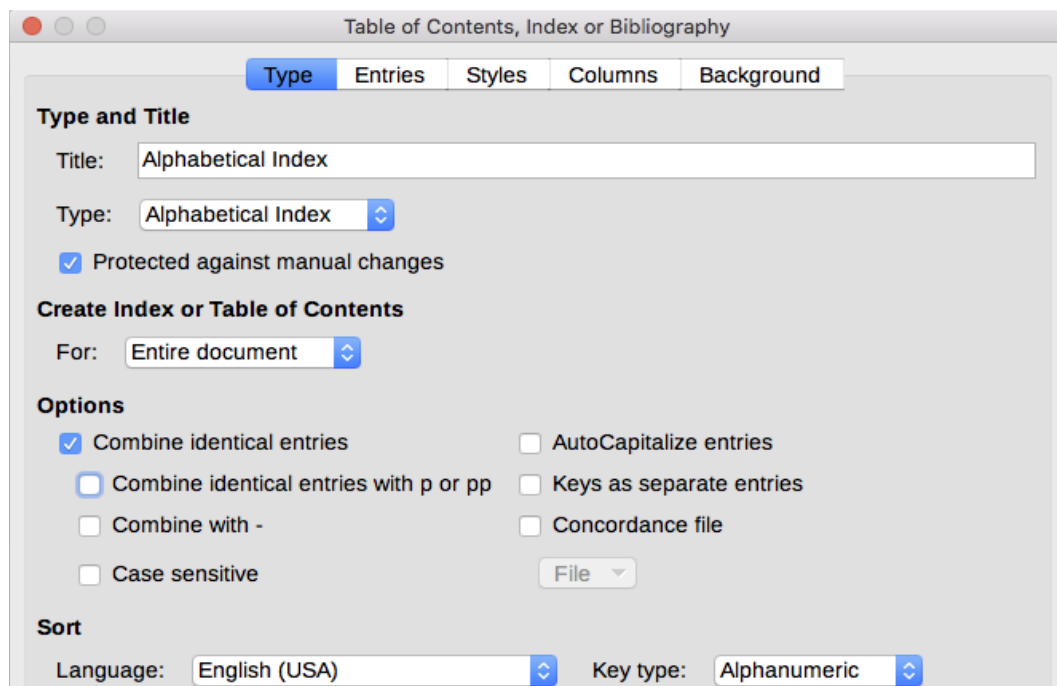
Table of Contents, Index or Bibliography

Type Entries Styles Columns Background

Type and Title

Title: Alphabetical Index

Type: Alphabetical Index

Protected against manual changes

Create Index or Table of Contents

For: Entire document

Options

Combine identical entries

Combine identical entries with p or pp

Combine with -

Case sensitive

AutoCapitalize entries

Keys as separate entries

Concordance file

File

Sort

Language: English (USA)

Key type: Alphanumeric